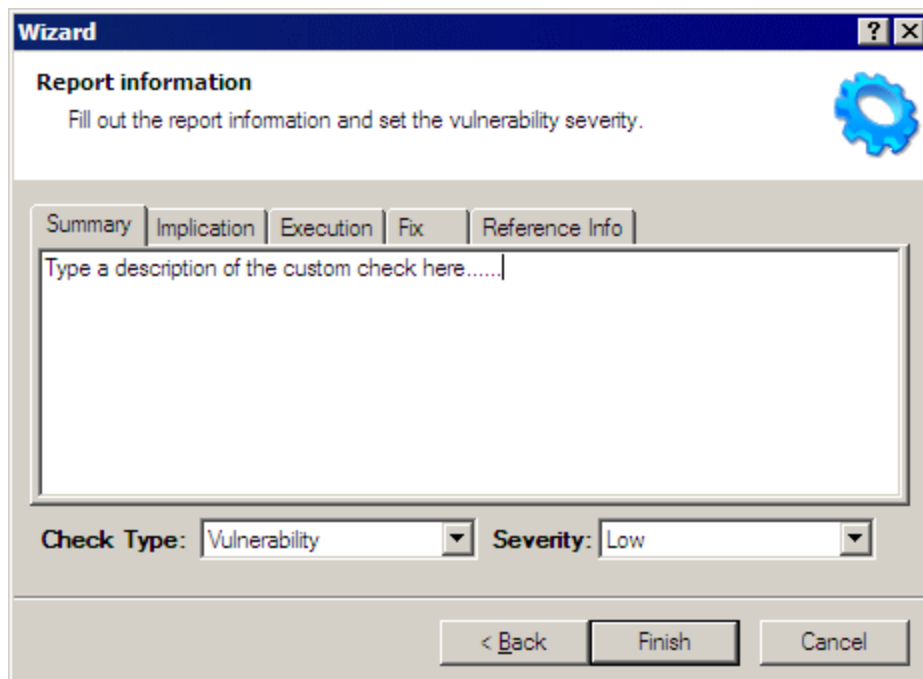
Wizard

?

Report information

Fill out the report information and set the vulnerability severity.

Summary | Implication | Execution | Fix | Reference Info

Type a description of the custom check here......

Check Type: Vulnerability

Severity: Low

< Back

Finish

Cancel